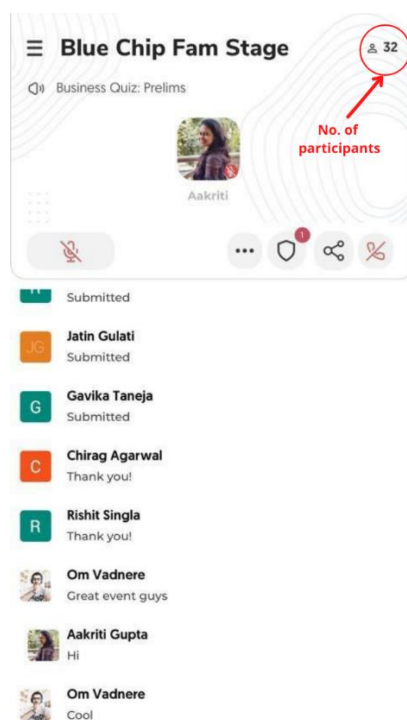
Blue Chip Fam Stage

32

Business Quiz: Prelims

No. of participants

Aakriti

1

Submitted

JG
Jatin Gulati
Submitted

G
Gavika Taneja
Submitted

C
Chirag Agarwal
Thank you!

R
Rishit Singla
Thank you!

Om Vadnere
Great event guys

Aakriti Gupta
Hi

Om Vadnere
Cool